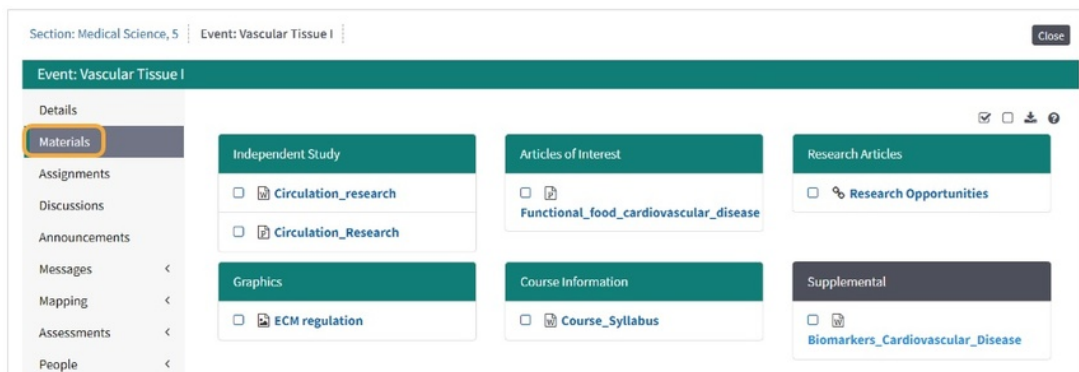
Section: Medical Science, 5 Event: Vascular Tissue I

Close

Event: Vascular Tissue I

Details
Materials
Assignments
Discussions
Announcements
Messages <
Mapping <
Assessments <
People <

Independent Study
Circulation_research
Circulation_Research

Articles of Interest
Functional_food_cardiovascular_disease

Research Articles
Research Opportunities

Graphics
ECM regulation

Course Information
Course_Syllabus

Supplemental
Biomarkers_Cardiovascular_Disease